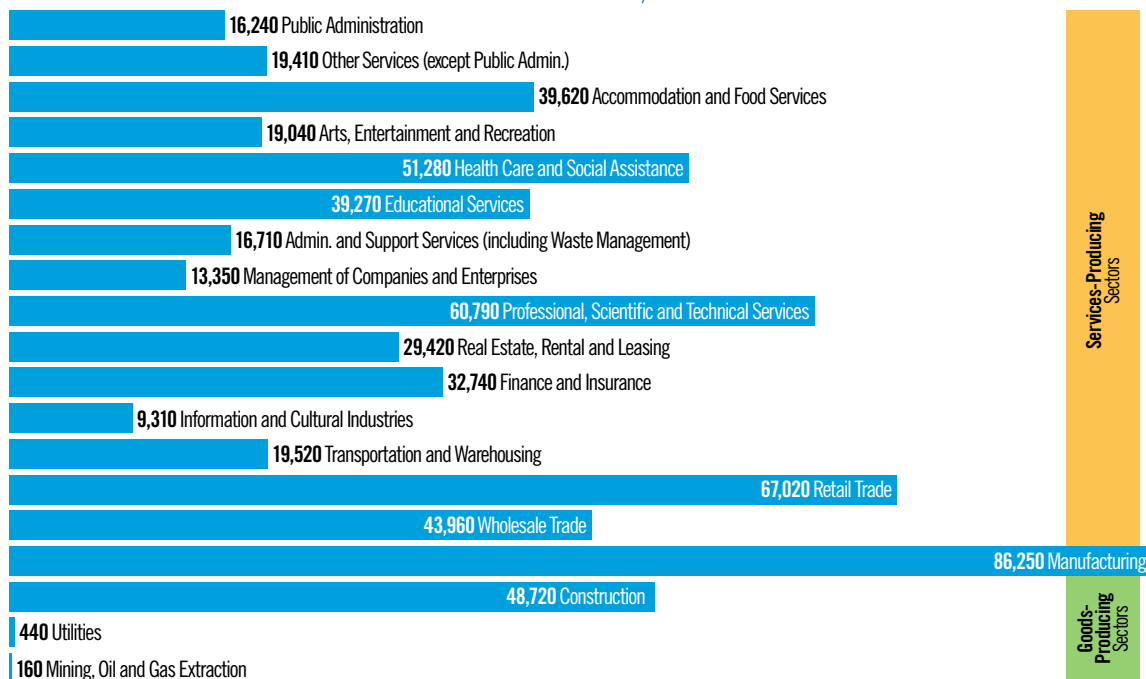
16,240 Public Administration
19,410 Other Services (except Public Admin.)
39,620 Accommodation and Food Services
19,040 Arts, Entertainment and Recreation
51,280 Health Care and Social Assistance
39,270 Educational Services
16,710 Admin. and Support Services (including Waste Management)
13,350 Management of Companies and Enterprises
60,790 Professional, Scientific and Technical Services
29,420 Real Estate, Rental and Leasing
32,740 Finance and Insurance
9,310 Information and Cultural Industries
19,520 Transportation and Warehousing
67,020 Retail Trade
43,960 Wholesale Trade
86,250 Manufacturing
48,720 Construction
440 Utilities
160 Mining, Oil and Gas Extraction

Services-Producing Sectors

Goods-Producing Sectors